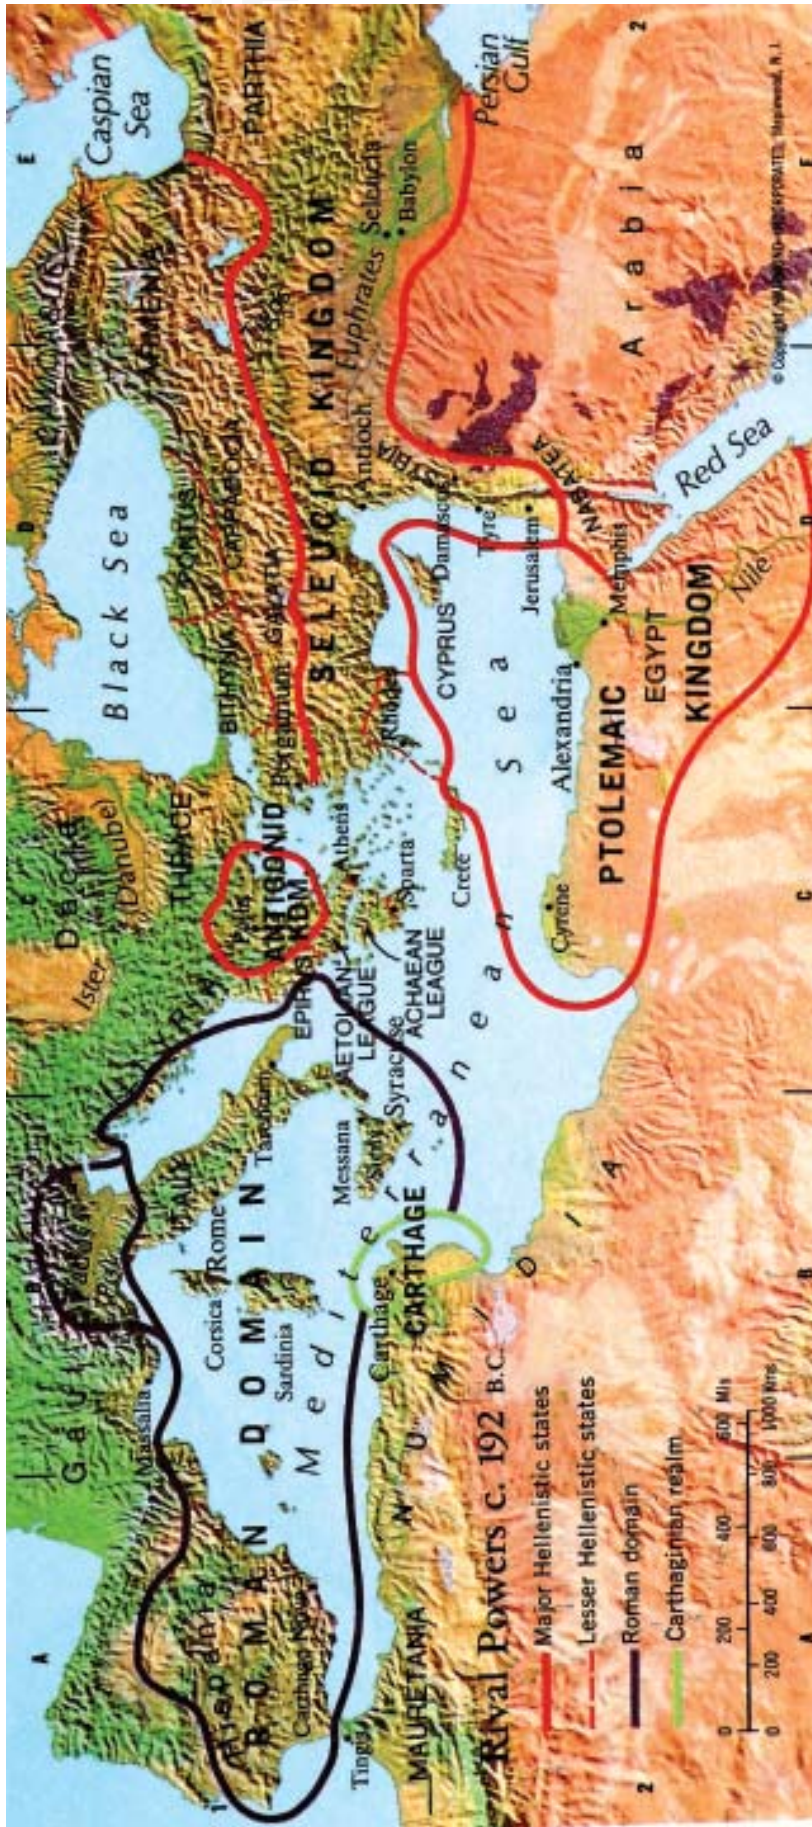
Rival Powers c. 192 B.C.

Major Hellenistic states
Lesser Hellenistic states
Roman domain
Carthaginian realm

0 200 400 600 Mls
0 200 400 600 800 1000 Kms

ROMAN DOMAIN
Hispania
Carthago Nova
Tingis
MAURETANIA
NUMIDIA
Gaul
Massalia
Corsica
Sardinia
Rome
Italy
Tarentum
Messana
Sicily
Syracuse
Carthage
CARTHAGE
Mediterranean Sea
Africa
Dacia
Ister
(Danube)
THRACE
EPIRUS
AETOLIAN LEAGUE
ACHAEAN LEAGUE
Sparta
Athens
Pella
ANTIGONID KDM
Crete
Cyrene
PTOLEMAIC KINGDOM
EGYPT
Alexandria
Memphis
Nile
Black Sea
BITHYNIA
Pergamum
GALATIA
PONTUS
CAPPADOCIA
ARMENIA
Rhodes
CYPRUS
SELEUCID KINGDOM
Antioch
SYRIA
Damascus
Tyre
Jerusalem
NABATEA
Red Sea
Arabia
Euphrates
Seleucia
Babylon
Persian Gulf
Caspian Sea
PARTHIA

A B C D E F
1 2

© Copyright HAMMOND INCORPORATED, Maplewood, N. J.